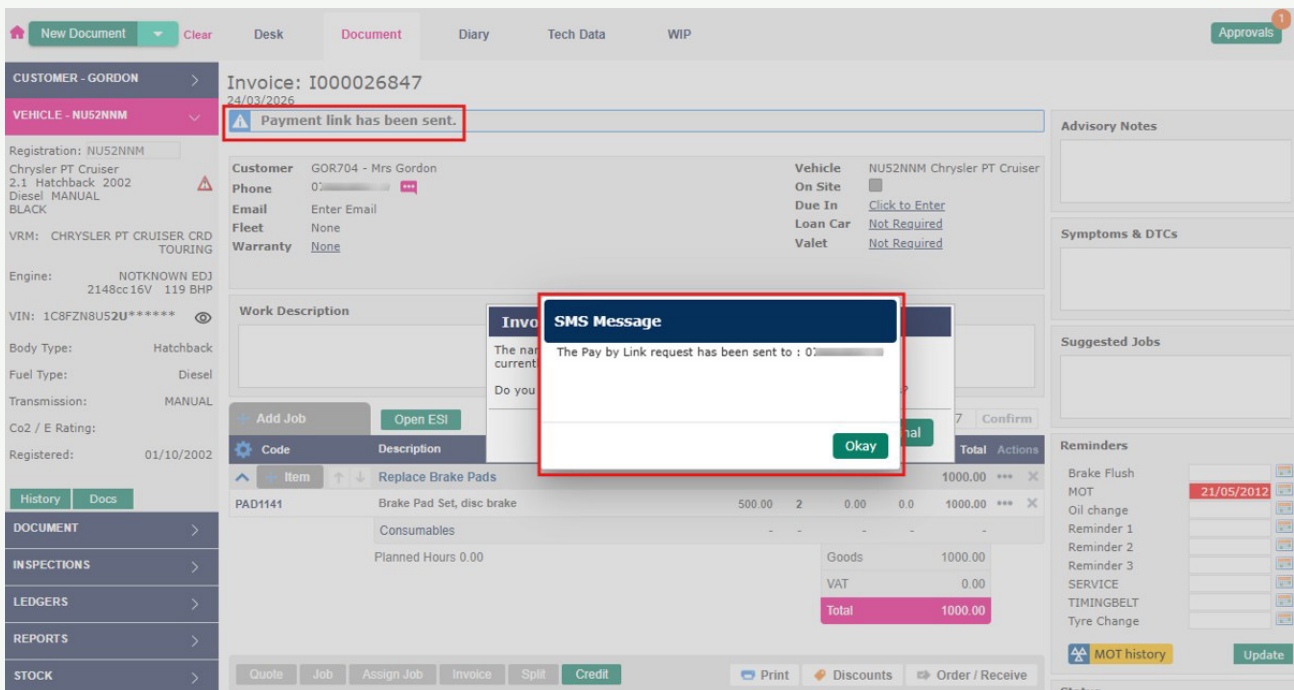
New Document Clear Desk Document Diary Tech Data WIP Approvals 1

CUSTOMER - GORDON
VEHICLE - NU52NNM

Registration: NU52NNM
Chrysler PT Cruiser
2.1 Hatchback 2002
Diesel MANUAL
BLACK

VRM: CHRYSLER PT CRUISER CRD TOURING

Engine: NOTKNOWN EDJ 2148cc16V 119 BHP

VIN: 1C8FZN8U52U******

Body Type: Hatchback
Fuel Type: Diesel
Transmission: MANUAL
Co2 / E Rating:
Registered: 01/10/2002

History Docs

DOCUMENT
INSPECTIONS
LEDGERS
REPORTS
STOCK

Invoice: I000026847
24/03/2026

Payment link has been sent.

| Customer | GOR704 - Mrs Gordon | Vehicle | NU52NNM Chrysler PT Cruiser |
|---|---|---|---|
| Phone | 07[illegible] | On Site | |
| Email | Enter Email | Due In | Click to Enter |
| Fleet | None | Loan Car | Not Required |
| Warranty | None | Valet | Not Required |

Work Description

Invo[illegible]
The nar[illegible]
current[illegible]
Do you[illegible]

SMS Message
The Pay by Link request has been sent to : 07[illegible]
Okay

Add Job Open ESI 7 Confirm nal

| Code | Description | | | | | Total | Actions |
|---|---|---|---|---|---|---|---|
| Item | Replace Brake Pads | | | | | 1000.00 | |
| PAD1141 | Brake Pad Set, disc brake | 500.00 | 2 | 0.00 | 0.0 | 1000.00 | |
| | Consumables | - | - | - | - | - | |

Planned Hours 0.00

Goods 1000.00
VAT 0.00
Total 1000.00

Quote Job Assign Job Invoice Split Credit Print Discounts Order / Receive

Advisory Notes
Symptoms & DTCs
Suggested Jobs
Reminders
Brake Flush
MOT 21/05/2012
Oil change
Reminder 1
Reminder 2
Reminder 3
SERVICE
TIMINGBELT
Tyre Change
MOT history Update